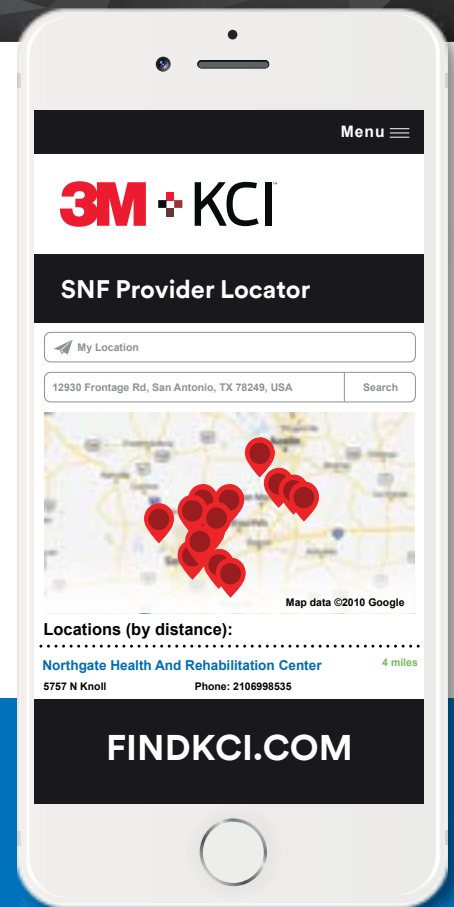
Menu

3M KCI

SNF Provider Locator

My Location

12930 Frontage Rd, San Antonio, TX 78249, USA

Search

Map data ©2010 Google

Locations (by distance):

Northgate Health And Rehabilitation Center

4 miles

5757 N Knoll

Phone: 2106998535

FINDKCI.COM